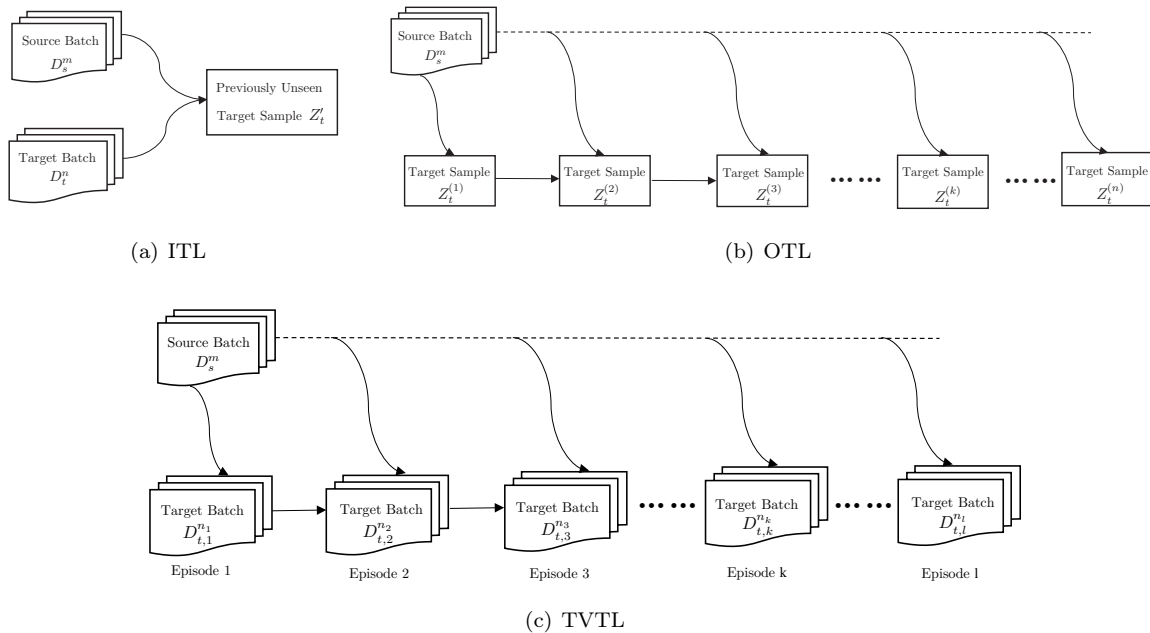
Source Batch $D_s^m$

Target Batch $D_t^n$

Previously Unseen Target Sample $Z_t'$

(a) ITL

Source Batch $D_s^m$

Target Sample $Z_t^{(1)}$

Target Sample $Z_t^{(2)}$

Target Sample $Z_t^{(3)}$

•• ••

Target Sample $Z_t^{(k)}$

•• ••

Target Sample $Z_t^{(n)}$

(b) OTL

Source Batch $D_s^m$

Target Batch $D_{t,1}^{n_1}$

Episode 1

Target Batch $D_{t,2}^{n_2}$

Episode 2

Target Batch $D_{t,3}^{n_3}$

Episode 3

•• ••

Target Batch $D_{t,k}^{n_k}$

Episode k

•• ••

Target Batch $D_{t,l}^{n_l}$

Episode l

(c) TVTL